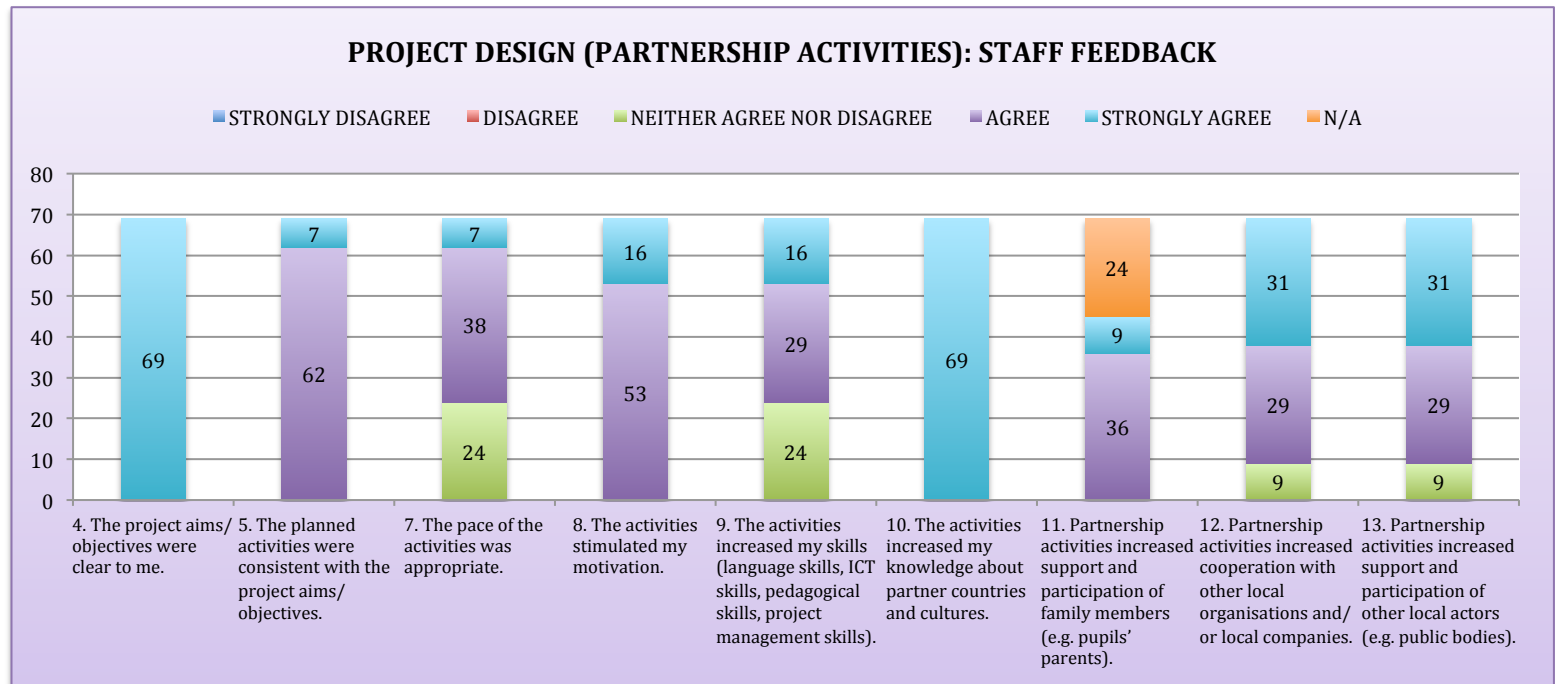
PROJECT DESIGN (PARTNERSHIP ACTIVITIES): STAFF FEEDBACK

STRONGLY DISAGREE DISAGREE NEITHER AGREE NOR DISAGREE AGREE STRONGLY AGREE N/A

80
70
60
50
40
30
20
10
0

69

7
62

7
38
24

16
53

16
29
24

69

24
9
36

31
29
9

31
29
9

4. The project aims/ objectives were clear to me.

5. The planned activities were consistent with the project aims/ objectives.

7. The pace of the activities was appropriate.

8. The activities stimulated my motivation.

9. The activities increased my skills (language skills, ICT skills, pedagogical skills, project management skills).

10. The activities increased my knowledge about partner countries and cultures.

11. Partnership activities increased support and participation of family members (e.g. pupils' parents).

12. Partnership activities increased cooperation with other local organisations and/ or local companies.

13. Partnership activities increased support and participation of other local actors (e.g. public bodies).